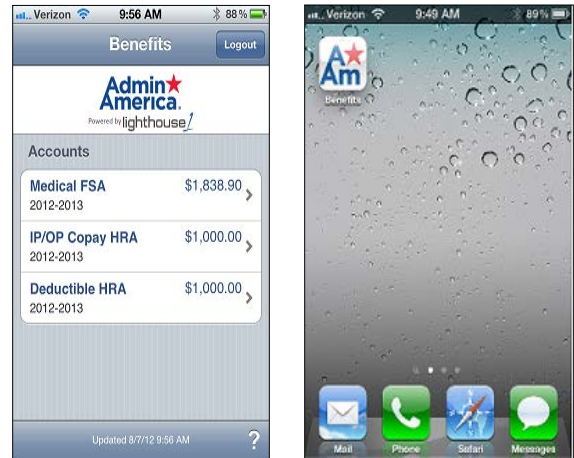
Verizon 9:56 AM 88%

Benefits

Logout

Admin America.

Powered by lighthouse

Accounts

Medical FSA $1,838.90
2012-2013

IP/OP Copay HRA $1,000.00
2012-2013

Deductible HRA $1,000.00
2012-2013

Updated 8/7/12 9:56 AM

?

Verizon 9:49 AM 89%

Am

Benefits

Mail

Phone

Safari

Messages